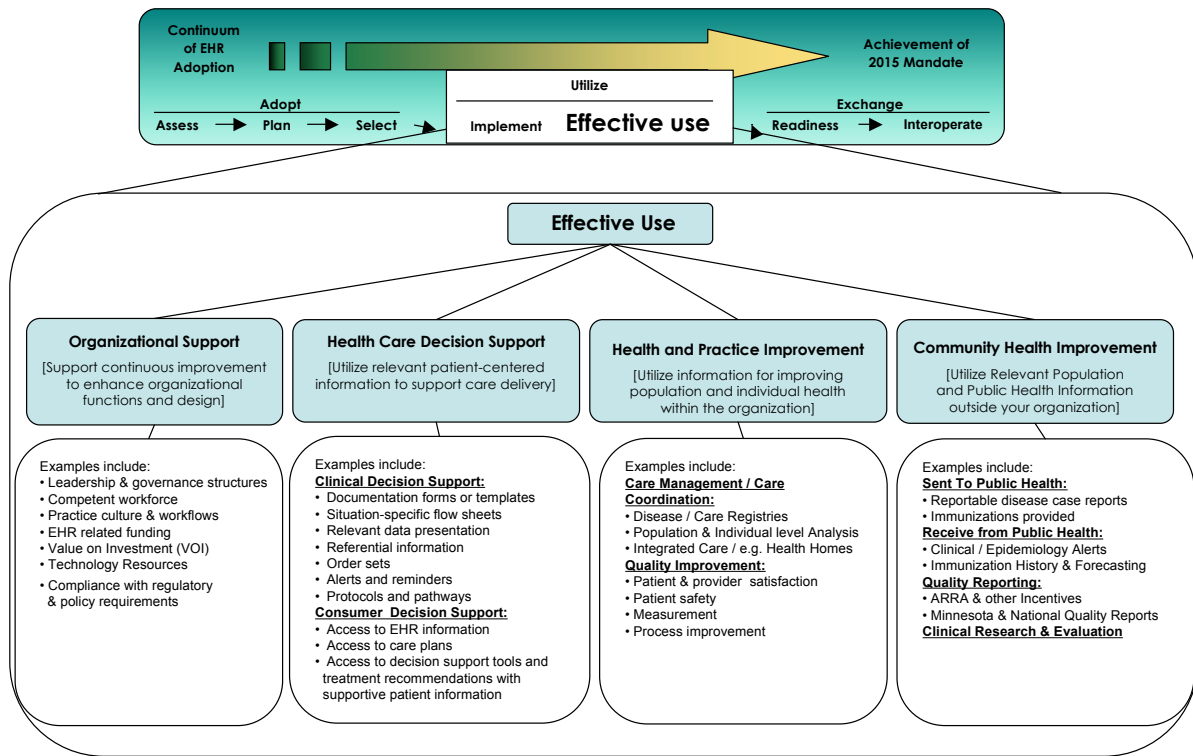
Continuum of EHR Adoption

Achievement of 2015 Mandate

Adopt

Assess Plan Select

Utilize

Implement Effective use

Exchange

Readiness Interoperate

Effective Use

Organizational Support

[Support continuous improvement to enhance organizational functions and design]

Health Care Decision Support

[Utilize relevant patient-centered information to support care delivery]

Health and Practice Improvement

[Utilize information for improving population and individual health within the organization]

Community Health Improvement

[Utilize Relevant Population and Public Health Information outside your organization]

Examples include:
• Leadership & governance structures
• Competent workforce
• Practice culture & workflows
• EHR related funding
• Value on Investment (VOI)
• Technology Resources
• Compliance with regulatory & policy requirements

Examples include:
Clinical Decision Support:
• Documentation forms or templates
• Situation-specific flow sheets
• Relevant data presentation
• Referential information
• Order sets
• Alerts and reminders
• Protocols and pathways
Consumer Decision Support:
• Access to EHR information
• Access to care plans
• Access to decision support tools and treatment recommendations with supportive patient information

Examples include:
Care Management / Care Coordination:
• Disease / Care Registries
• Population & Individual level Analysis
• Integrated Care / e.g. Health Homes
Quality Improvement:
• Patient & provider satisfaction
• Patient safety
• Measurement
• Process improvement

Examples include:
Sent To Public Health:
• Reportable disease case reports
• Immunizations provided
Receive from Public Health:
• Clinical / Epidemiology Alerts
• Immunization History & Forecasting
Quality Reporting:
• ARRA & other Incentives
• Minnesota & National Quality Reports
Clinical Research & Evaluation